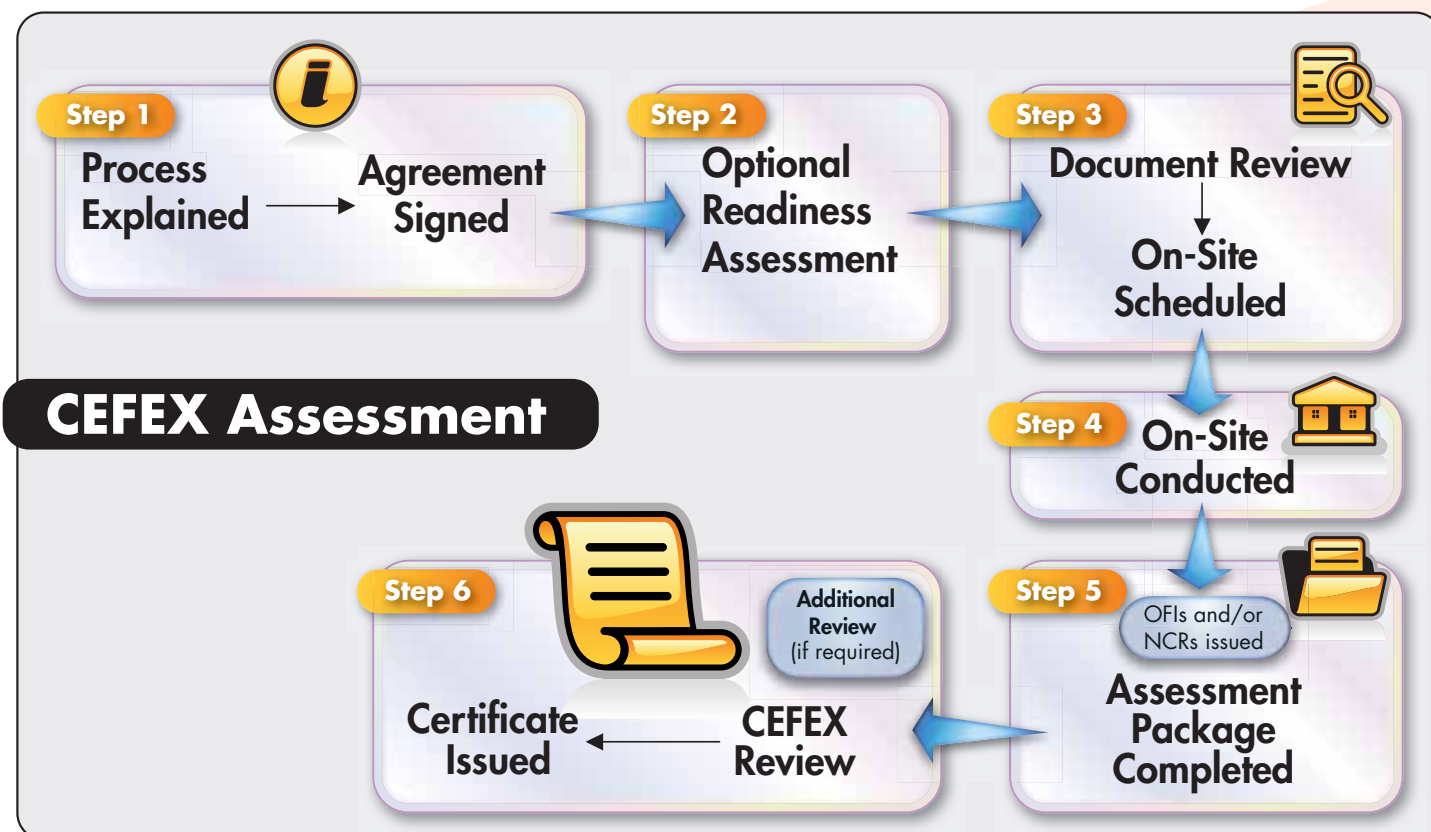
Step 1
Process Explained
Agreement Signed

Step 2
Optional Readiness Assessment

Step 3
Document Review
On-Site Scheduled

CEFEX Assessment

Step 4
On-Site Conducted

Step 5
OFIs and/or NCRs issued
Assessment Package Completed

Step 6
Additional Review (if required)
CEFEX Review
Certificate Issued